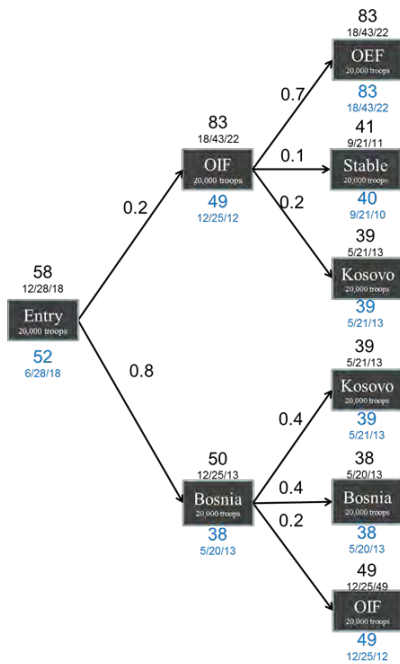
58
12/28/18
Entry
20,000 troops
52
6/28/18

0.2

0.8

83
18/43/22
OIF
20,000 troops
49
12/25/12

50
12/25/13
Bosnia
20,000 troops
38
5/20/13

0.7
0.1
0.2

0.4
0.4
0.2

83
18/43/22
OEF
20,000 troops
83
18/43/22

41
9/21/11
Stable
20,000 troops
40
9/21/10

39
5/21/13
Kosovo
20,000 troops
39
5/21/13

39
5/21/13
Kosovo
20,000 troops
39
5/21/13

38
5/20/13
Bosnia
20,000 troops
38
5/20/13

49
12/25/49
OIF
20,000 troops
49
12/25/12